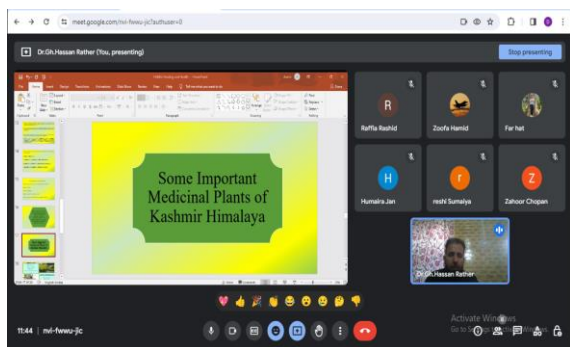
meet.google.com/nvi-fwwu-jic?authuser=0

Dr.Gh.Hassan Rather (You, presenting)

Stop presenting

Some Important Medicinal Plants of Kashmir Himalaya

R
Raffia Rashid

Zoofa Hamid

Far hat

H
Humaira Jan

r
reshi Sumaiya

Z
Zahoor Chopan

Dr.Gh.Hassan Rather

Activate Windows
Go to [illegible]

11:44 | nvi-fwwu-jic